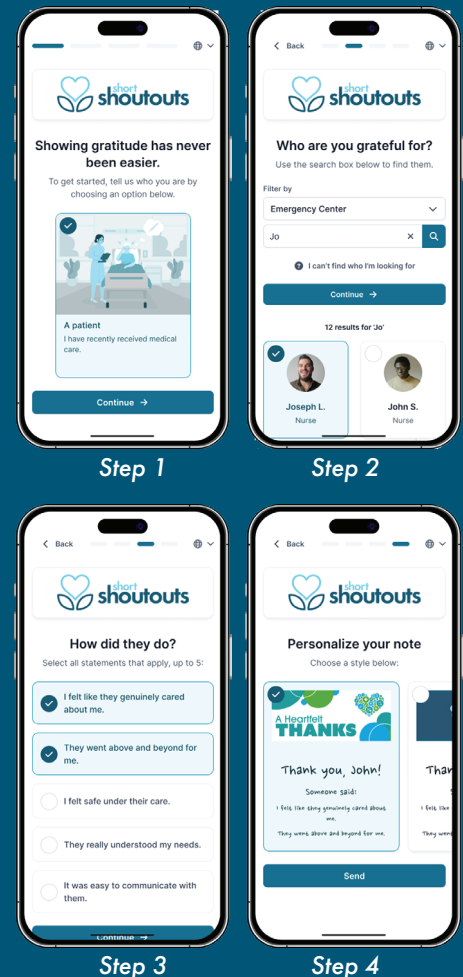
short shoutouts

Showing gratitude has never been easier.

To get started, tell us who you are by choosing an option below.

A patient
I have recently received medical care.

Continue →

Step 1

< Back

short shoutouts

Who are you grateful for?

Use the search box below to find them.

Filter by

Emergency Center

Jo

I can't find who I'm looking for

Continue →

12 results for 'Jo'

Joseph L.
Nurse

John S.
Nurse

Step 2

< Back

short shoutouts

How did they do?

Select all statements that apply, up to 5:

I felt like they genuinely cared about me.

They went above and beyond for me.

I felt safe under their care.

They really understood my needs.

It was easy to communicate with them.

Continue →

Step 3

< Back

short shoutouts

Personalize your note

Choose a style below:

A Heartfelt THANKS

Thank you, John!

Someone said:

I felt like they genuinely cared about me.

They went above and beyond for me.

Than

I felt

They wen

Send

Step 4